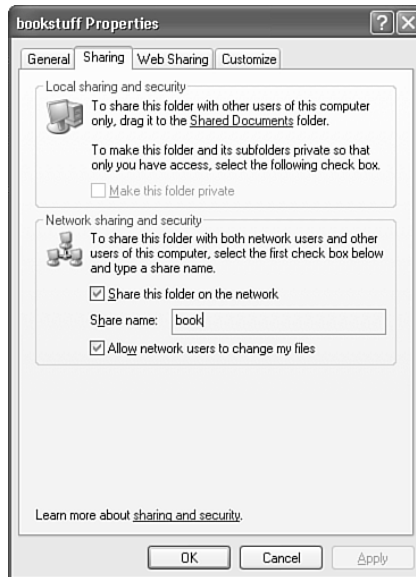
bookstuff Properties

?

X

General | Sharing | Web Sharing | Customize

Local sharing and security

To share this folder with other users of this computer only, drag it to the Shared Documents folder.

To make this folder and its subfolders private so that only you have access, select the following check box.

Make this folder private

Network sharing and security

To share this folder with both network users and other users of this computer, select the first check box below and type a share name.

Share this folder on the network

Share name: book

Allow network users to change my files

Learn more about sharing and security.

OK | Cancel | Apply